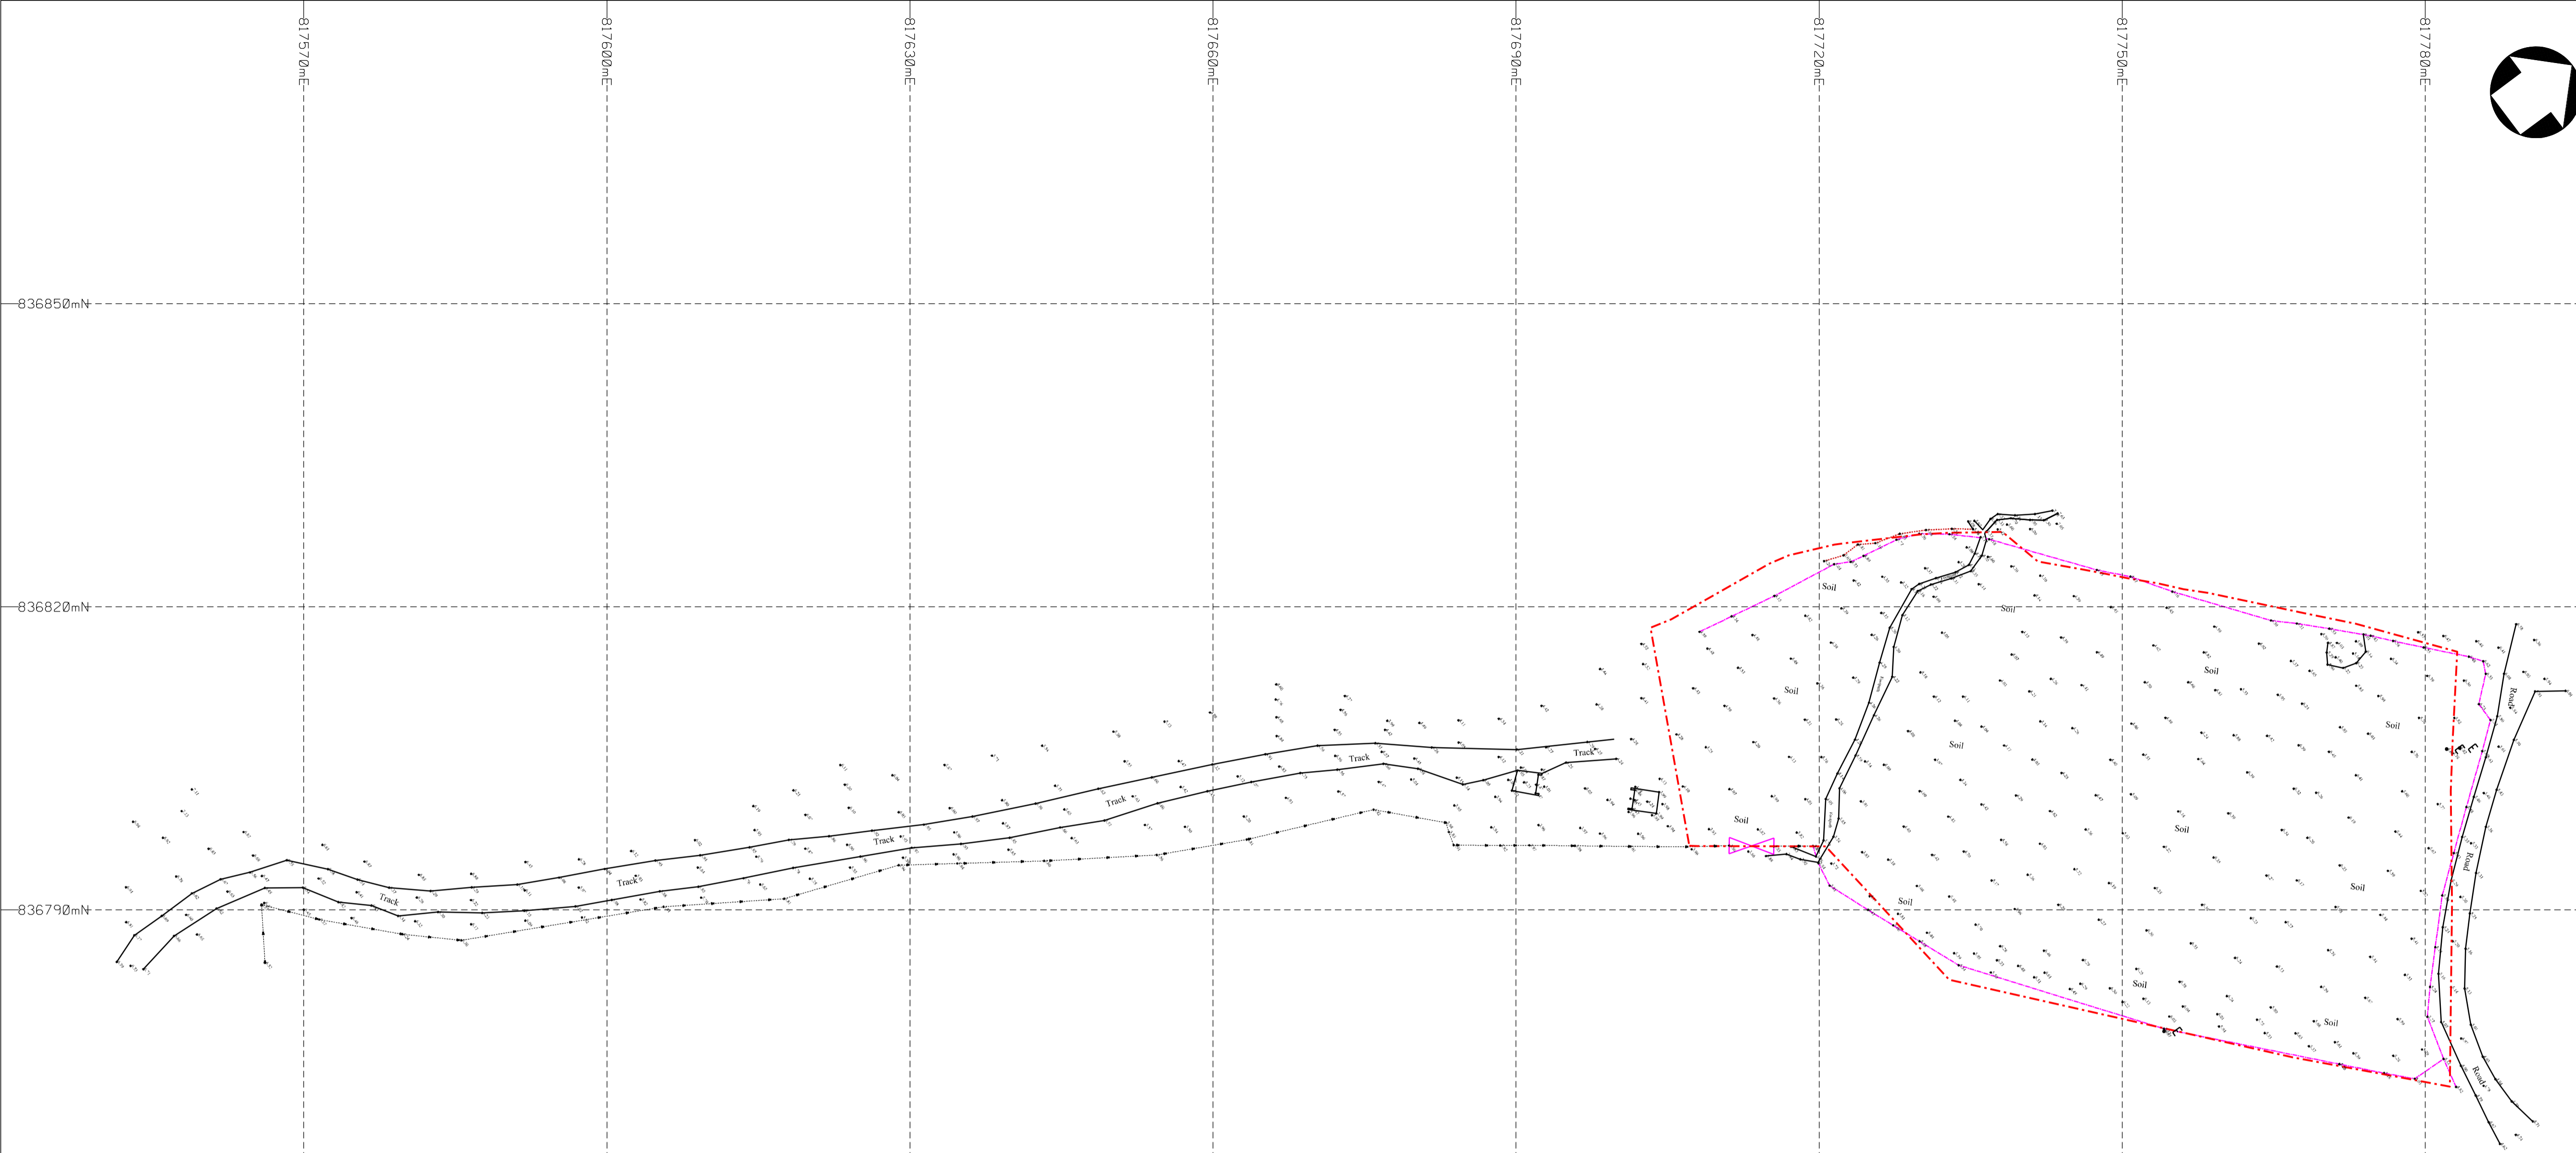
817570mE
817600mE
817630mE
817660mE
817690mE
817720mE
817750mE
817780mE

836850mN
836820mN
836790mN

Soil
Soil
Soil
Soil
Soil
Soil
Soil
Soil
Soil
Soil
Soil
Soil

Track
Track
Track
Track
Track
Track
Track

Road
Road
Road